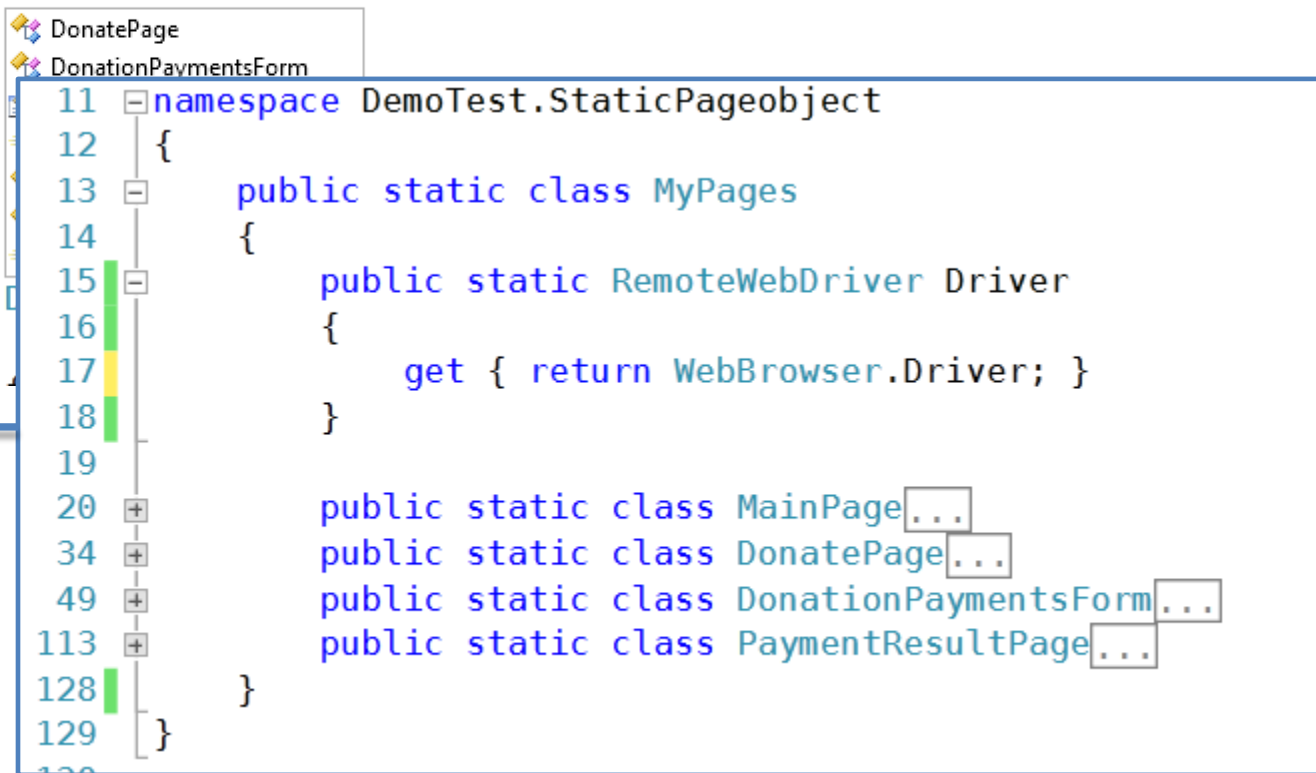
DonatePage
DonationPaymentsForm

11 namespace DemoTest.StaticPageobject
12 {
13     public static class MyPages
14     {
15         public static RemoteWebDriver Driver
16         {
17             get { return WebBrowser.Driver; }
18         }
19
20         public static class MainPage...
34         public static class DonatePage...
49         public static class DonationPaymentsForm...
113        public static class PaymentResultPage...
128    }
129 }